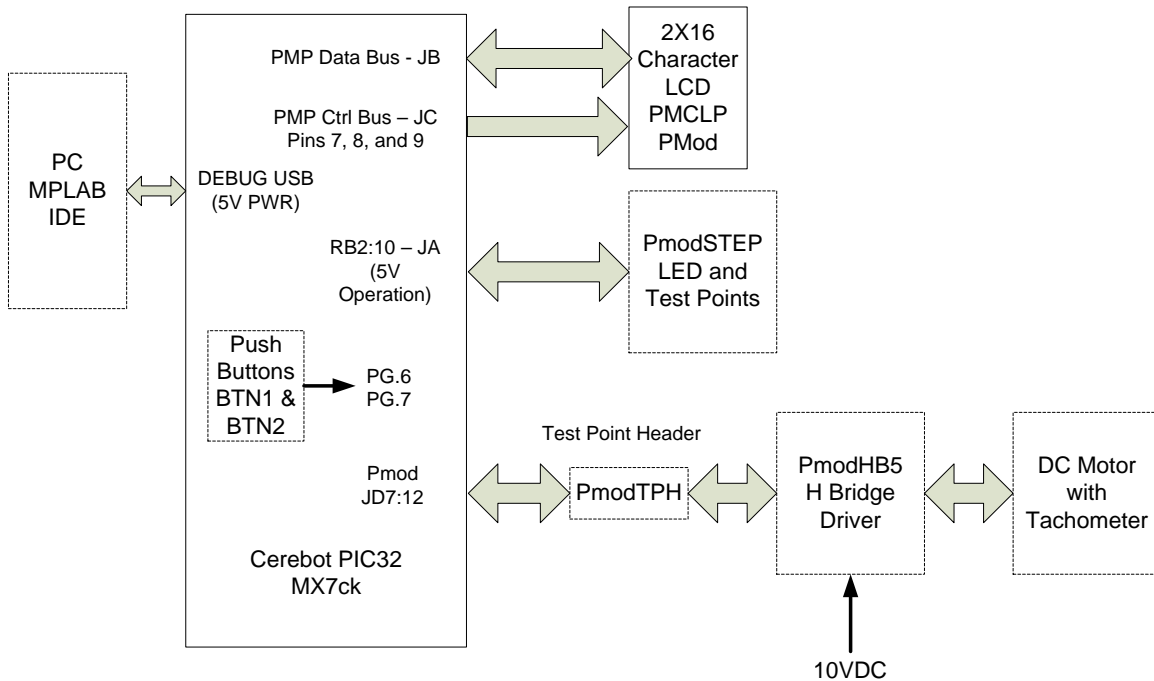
PC
MPLAB
IDE

PMP Data Bus - JB

PMP Ctrl Bus – JC
Pins 7, 8, and 9

DEBUG USB
(5V PWR)

RB2:10 – JA
(5V
Operation)

Push
Buttons
BTN1 &
BTN2

PG.6
PG.7

Pmod
JD7:12

Cerebot PIC32
MX7ck

2X16
Character
LCD
PMCLP
PMod

PmodSTEP
LED and
Test Points

Test Point Header

PmodTPH

PmodHB5
H Bridge
Driver

DC Motor
with
Tachometer

10VDC